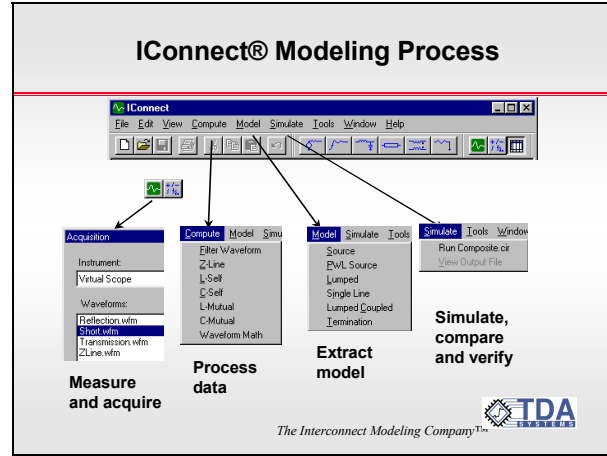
IConnect® Modeling Process

IConnect

File Edit View Compute Model Simulate Tools Window Help

Acquisition

Instrument:

Virtual Scope

Waveforms:

Reflection.wfm
Short.wfm
Transmission.wfm
ZLine.wfm

Measure and acquire

Compute Model Simu

Filter Waveform
Z-Line
L-Self
C-Self
L-Mutual
C-Mutual
Waveform Math

Process data

Model Simulate Tools

Source
PWL Source
Lumped
Single Line
Lumped Coupled
Termination

Extract model

Simulate Tools Window

Run Composite.cir
View Output File

Simulate, compare and verify

TDA SYSTEMS

The Interconnect Modeling Company™